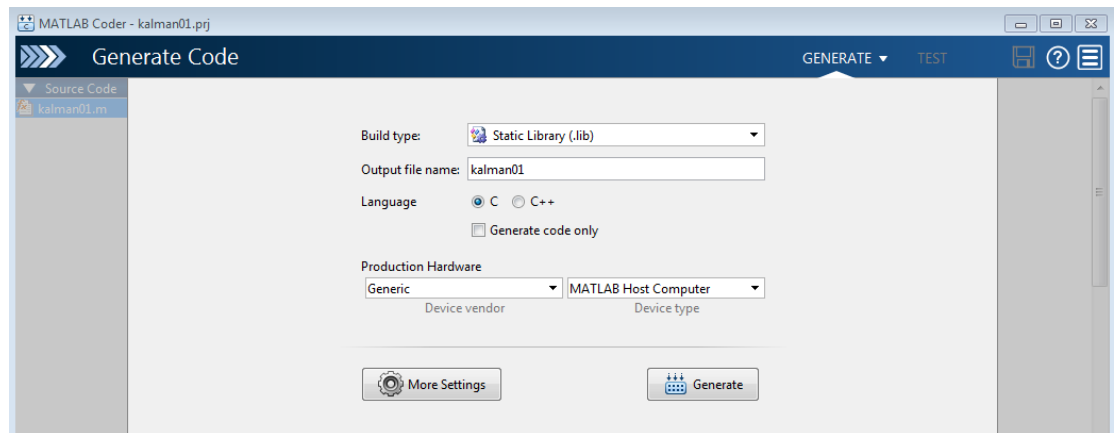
MATLAB Coder - kalman01.prj

Generate Code

GENERATE ▾ TEST

▼ Source Code

kalman01.m

Build type: Static Library (.lib)

Output file name: kalman01

Language C C++

Generate code only

Production Hardware

Generic

Device vendor

MATLAB Host Computer

Device type

More Settings

Generate